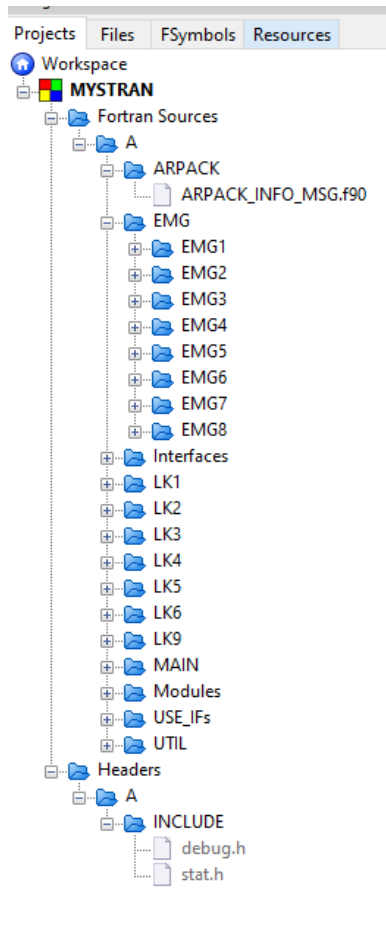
Projects Files FSymbols Resources

Workspace
MYSTRAN
Fortran Sources
A
ARPACK
ARPACK_INFO_MSG.f90
EMG
EMG1
EMG2
EMG3
EMG4
EMG5
EMG6
EMG7
EMG8
Interfaces
LK1
LK2
LK3
LK4
LK5
LK6
LK9
MAIN
Modules
USE_IFs
UTIL
Headers
A
INCLUDE
debug.h
stat.h